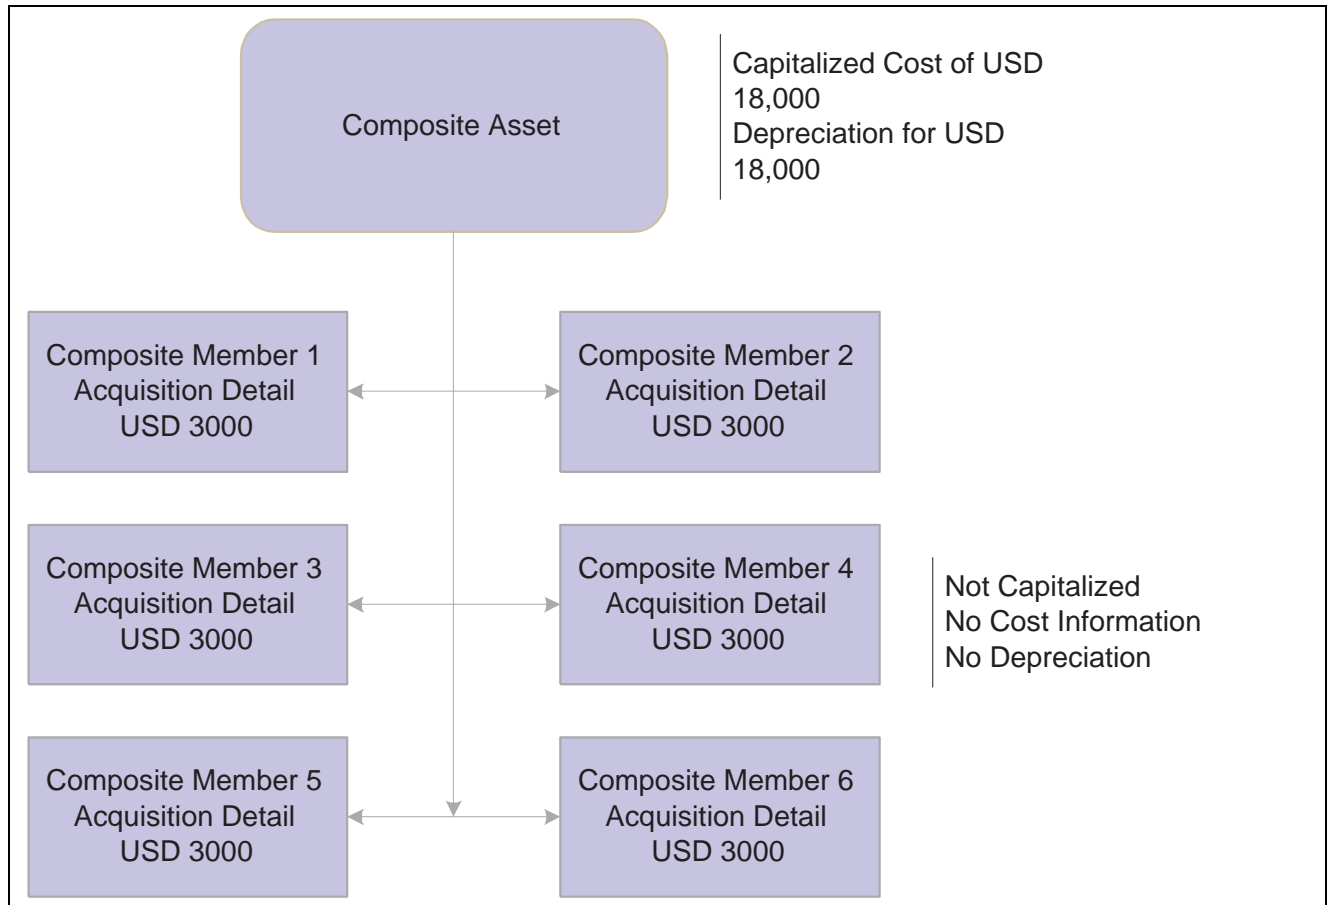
Composite Asset

Capitalized Cost of USD 18,000
Depreciation for USD 18,000

Composite Member 1
Acquisition Detail
USD 3000

Composite Member 2
Acquisition Detail
USD 3000

Composite Member 3
Acquisition Detail
USD 3000

Composite Member 4
Acquisition Detail
USD 3000

Not Capitalized
No Cost Information
No Depreciation

Composite Member 5
Acquisition Detail
USD 3000

Composite Member 6
Acquisition Detail
USD 3000